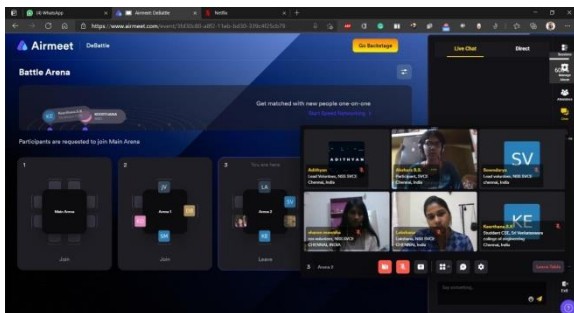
(4) WhatsApp
Airmeet: DeBattle
Netflix
https://www.airmeet.com/event/

Airmeet DeBattle
Go Backstage
Live Chat
Direct
Battle Arena
Get matched with new people one-on-one
Start Speed Networking
Participants are requested to join Main Arena
1
Main Arena
Join
2
JV
DR
SM
SH
Arena 1
Join
3
You are here
LA
SV
KE
Arena 2
Leave
Adithyan
Lead Volunteer, NSS SVCE
Chennai, India
Akshaya B.S.
Lead Participant, NSS SVCE
Chennai, India
SV
Sowndarya
Lead volunteer, NSS SVCE
Chennai, India
sharon monisha
nss volunteer, NSS SVCE
CHENNAI, INDIA
Lakshana
Lakshana, NSS SVCE
Chennai, India
KE
Keerthana E.V
Student CSE, Sri Venkateswara college of engineering
Chennai, India
3 Arena 2
Leave Table
Sessions
Attendees
Exit